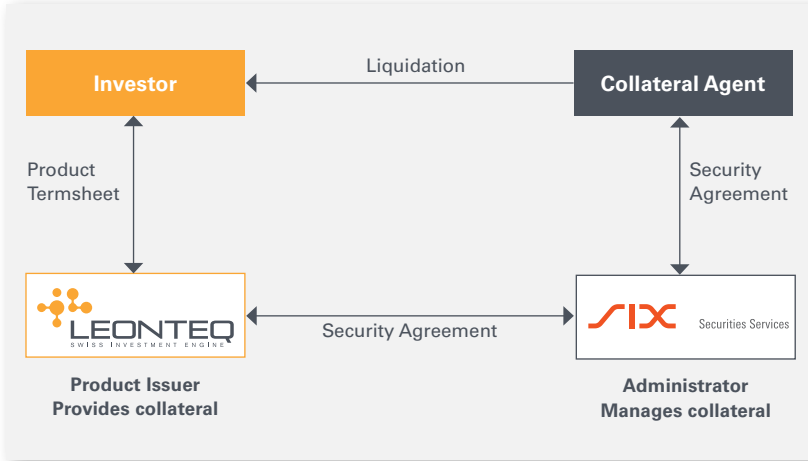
Investor

Liquidation

Collateral Agent

Product Termsheet

Security Agreement

LEONTEQ
SWISS INVESTMENT ENGINE

Security Agreement

SIX Securities Services

Product Issuer
Provides collateral

Administrator
Manages collateral